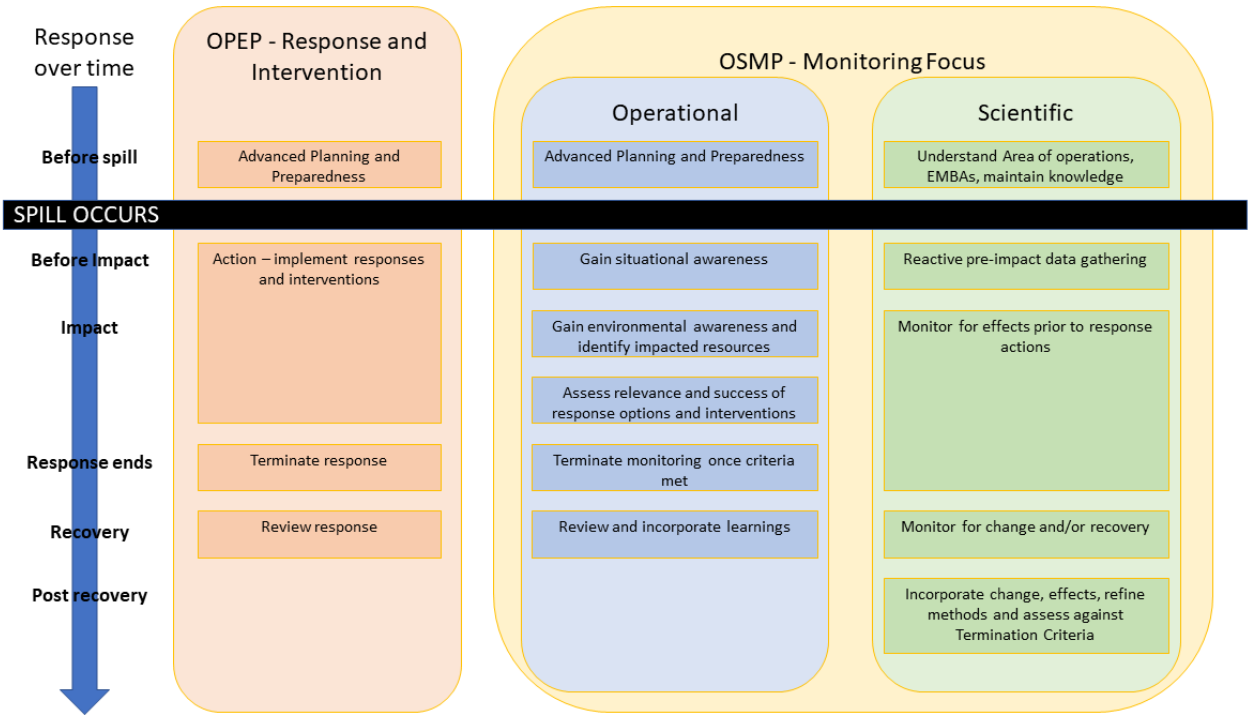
Response over time

OPEP - Response and Intervention

OSMP - Monitoring Focus

Operational

Scientific

Before spill

Advanced Planning and Preparedness

Advanced Planning and Preparedness

Understand Area of operations, EMBAs, maintain knowledge

SPILL OCCURS

Before Impact

Action – implement responses and interventions

Gain situational awareness

Reactive pre-impact data gathering

Impact

Gain environmental awareness and identify impacted resources

Monitor for effects prior to response actions

Assess relevance and success of response options and interventions

Response ends

Terminate response

Terminate monitoring once criteria met

Recovery

Review response

Review and incorporate learnings

Monitor for change and/or recovery

Post recovery

Incorporate change, effects, refine methods and assess against Termination Criteria